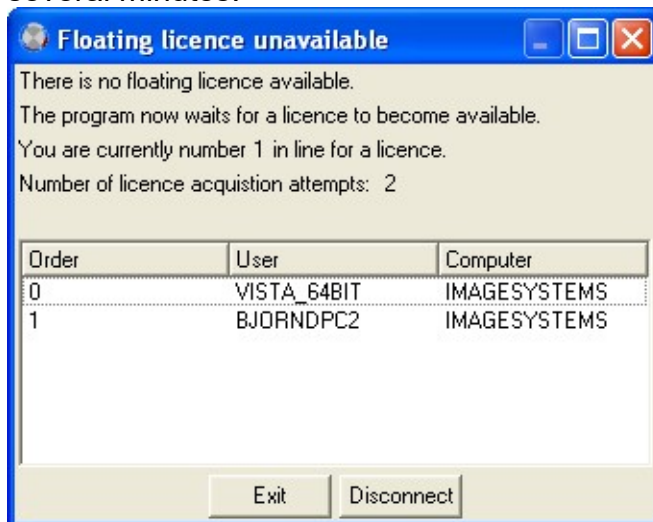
several minutes.

Floating licence unavailable

There is no floating licence available.

The program now waits for a licence to become available.

You are currently number 1 in line for a licence.

Number of licence acquistion attempts: 2

| Order | User | Computer |
|---|---|---|
| 0 | VISTA_64BIT | IMAGESYSTEMS |
| 1 | BJORNDPC2 | IMAGESYSTEMS |

Exit Disconnect